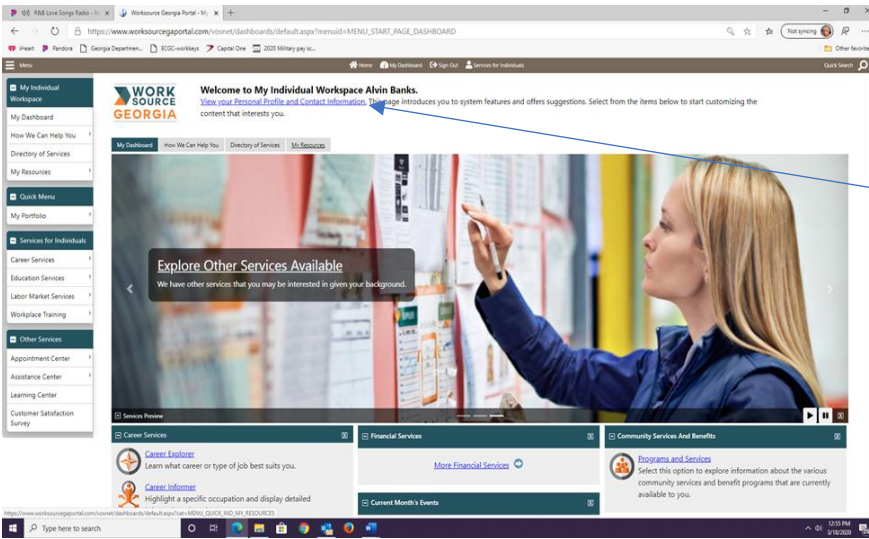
R&B Love Songs Radio - N ×
Worksource Georgia Portal - My ×
+
https://www.worksourcegaportal.com/vosnet/dashboards/default.aspx?menuid=MENU_START_PAGE_DASHBOARD
Not syncing
iHeart Pandora Georgia Departmen... ECGC-workkeys Capital One 2020 Military pay sc...
Other favorites
Menu
Home My Dashboard Sign Out Services for Individuals
Quick Search

My Individual Workspace
My Dashboard
How We Can Help You
Directory of Services
My Resources

Quick Menu
My Portfolio

Services for Individuals
Career Services
Education Services
Labor Market Services
Workplace Training

Other Services
Appointment Center
Assistance Center
Learning Center
Customer Satisfaction Survey

WORK SOURCE GEORGIA

Welcome to My Individual Workspace Alvin Banks.

View your Personal Profile and Contact Information. This page introduces you to system features and offers suggestions. Select from the items below to start customizing the content that interests you.

My Dashboard | How We Can Help You | Directory of Services | My Resources

Explore Other Services Available

We have other services that you may be interested in given your background.

Services Preview

Career Services

Career Explorer
Learn what career or type of job best suits you.

Career Informer
Highlight a specific occupation and display detailed

Financial Services

More Financial Services

Current Month's Events

Community Services And Benefits

Programs and Services
Select this option to explore information about the various community services and benefit programs that are currently available to you.

https://www.worksourcegaportal.com/vosnet/dashboards/default.aspx?cat=MENU_QUICK_RID_MY_RESOURCES

Type here to search

12:55 PM
3/18/2020